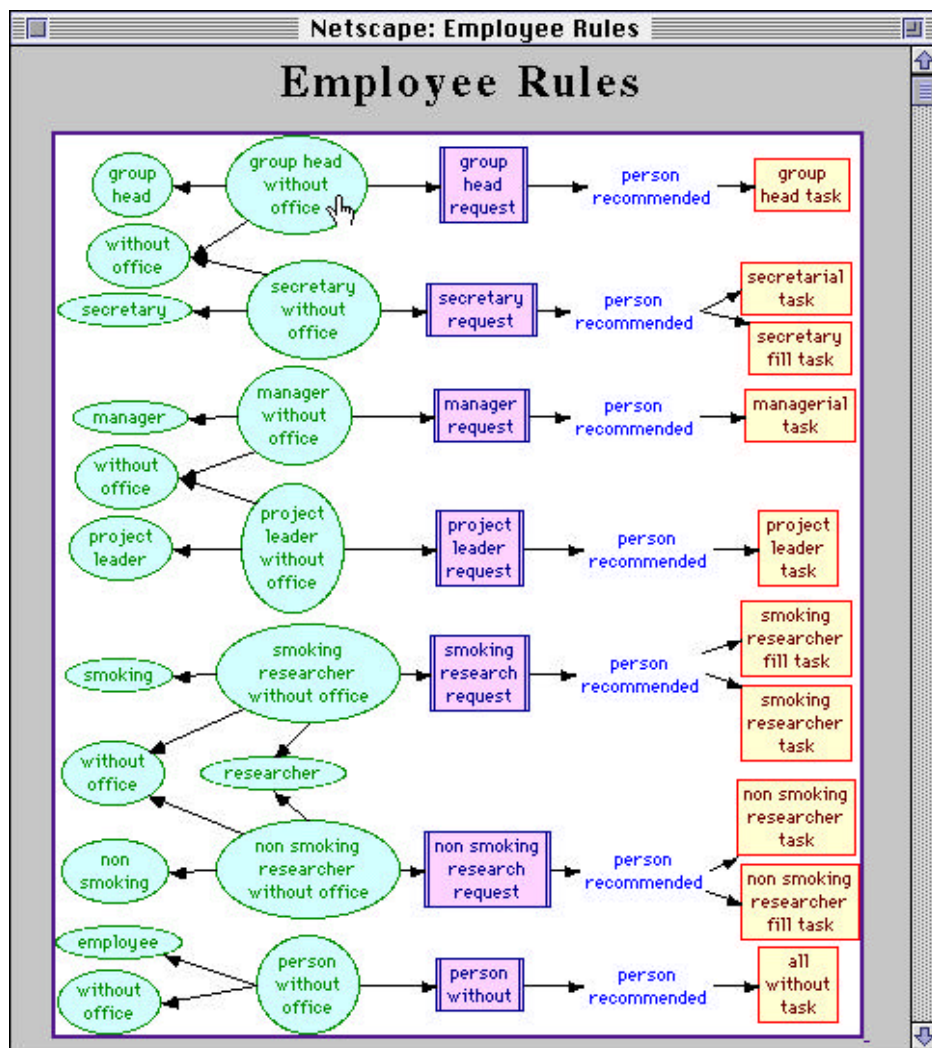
Netscape: Employee Rules

Employee Rules

group head

group head without office

group head request

person recommended

group head task

without office

secretary

secretary without office

secretary request

person recommended

secretarial task

secretary fill task

manager

manager without office

manager request

person recommended

managerial task

without office

project leader

project leader without office

project leader request

person recommended

project leader task

smoking

smoking researcher without office

smoking research request

person recommended

smoking researcher fill task

smoking researcher task

without office

researcher

non smoking

non smoking researcher without office

non smoking research request

person recommended

non smoking researcher task

non smoking researcher fill task

employee

without office

person without office

person without

person recommended

all without task